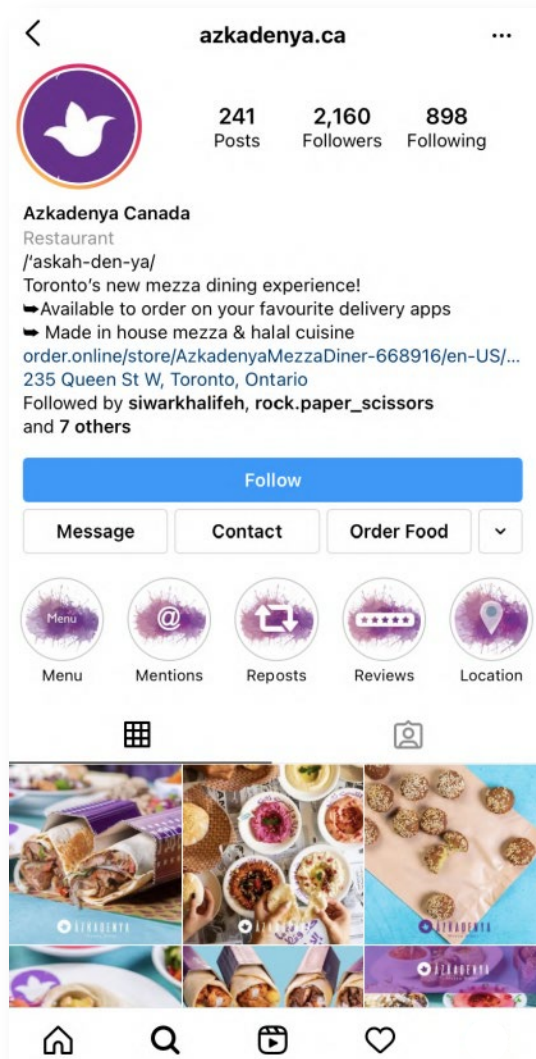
azkadenya.ca

241 Posts
2,160 Followers
898 Following

Azkadenya Canada
Restaurant
/'askah-den-ya/
Toronto's new mezza dining experience!
➥Available to order on your favourite delivery apps
➥ Made in house mezza & halal cuisine
order.online/store/AzkadenyaMezzaDiner-668916/en-US/...
235 Queen St W, Toronto, Ontario
Followed by siwarkhalifeh, rock.paper_scissors and 7 others

Follow
Message
Contact
Order Food

Menu
Menu
Mentions
Reposts
Reviews
Location

AZKADENYA
AZKADENYA
AZKADENYA
AZKADENYA